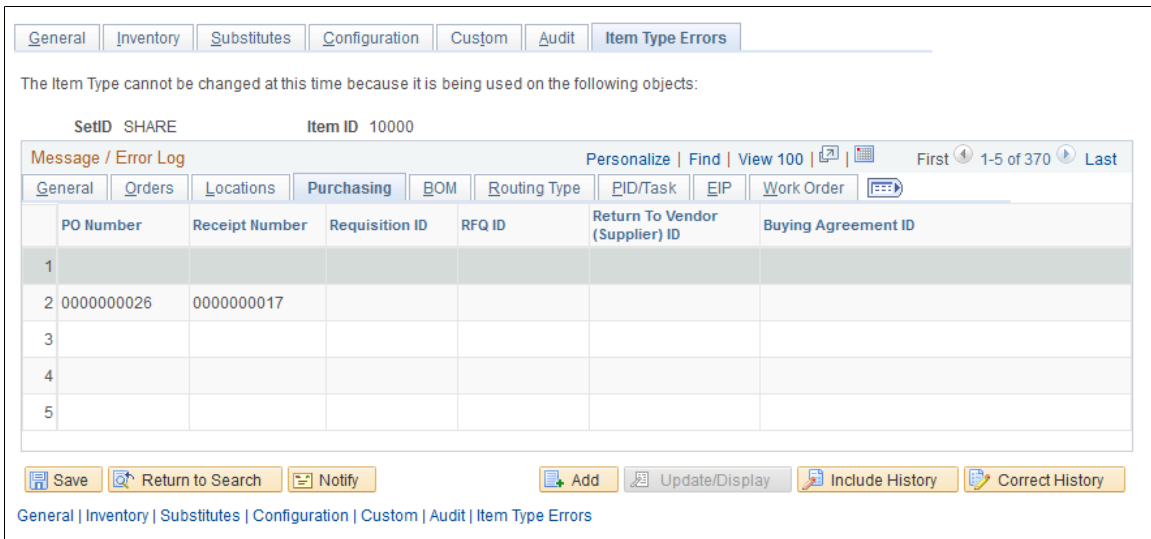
General | Inventory | Substitutes | Configuration | Custom | Audit | Item Type Errors

The Item Type cannot be changed at this time because it is being used on the following objects:

SetID SHARE    Item ID 10000

Message / Error Log    Personalize | Find | View 100 |    First 1-5 of 370 Last

General | Orders | Locations | Purchasing | BOM | Routing Type | PID/Task | EIP | Work Order

| | PO Number | Receipt Number | Requisition ID | RFQ ID | Return To Vendor (Supplier) ID | Buying Agreement ID |
|---|---|---|---|---|---|---|
| 1 | | | | | | |
| 2 | 0000000026 | 0000000017 | | | | |
| 3 | | | | | | |
| 4 | | | | | | |
| 5 | | | | | | |

Save | Return to Search | Notify | Add | Update/Display | Include History | Correct History

General | Inventory | Substitutes | Configuration | Custom | Audit | Item Type Errors